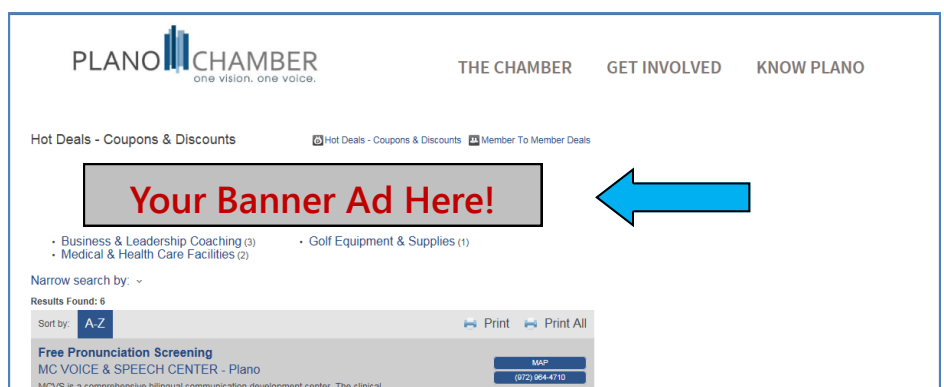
PLANO CHAMBER
one vision. one voice.

THE CHAMBER GET INVOLVED KNOW PLANO

Hot Deals - Coupons & Discounts

Hot Deals - Coupons & Discounts Member To Member Deals

Your Banner Ad Here!

- Business & Leadership Coaching (3)
- Medical & Health Care Facilities (2)
- Golf Equipment & Supplies (1)

Narrow search by:

Results Found: 6

Sort by: A-Z Print Print All

Free Pronunciation Screening
MC VOICE & SPEECH CENTER - Plano

MAP
(972) 964-4710

MCVS is a comprehensive bilingual communication development center. The clinical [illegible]